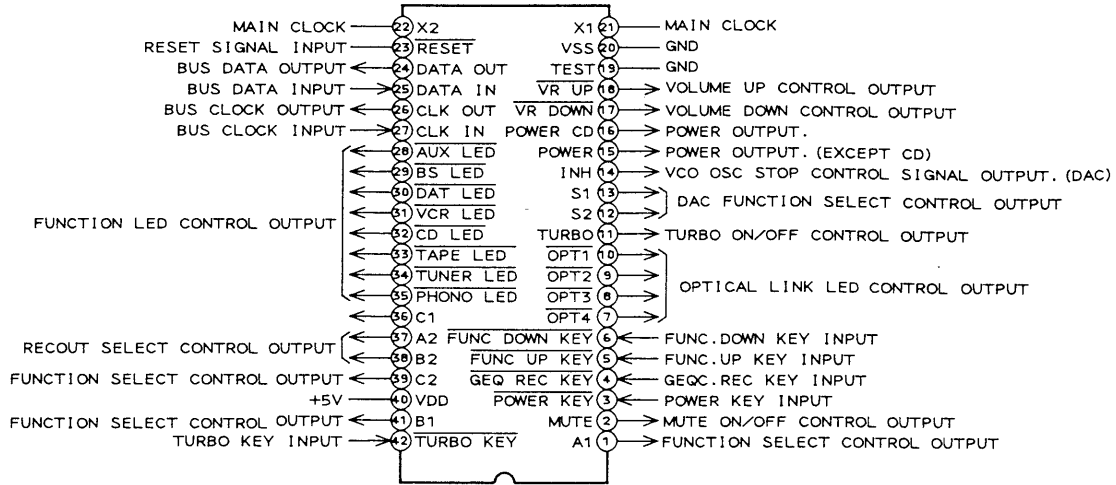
MAIN CLOCK — 22 X2
RESET SIGNAL INPUT — 23 $\overline{RESET}$
BUS DATA OUTPUT ← 24 DATA OUT
BUS DATA INPUT → 25 DATA IN
BUS CLOCK OUTPUT ← 26 CLK OUT
BUS CLOCK INPUT → 27 CLK IN
28 $\overline{AUX\ LED}$
29 $\overline{BS\ LED}$
30 $\overline{DAT\ LED}$
31 $\overline{VCR\ LED}$
32 $\overline{CD\ LED}$
33 $\overline{TAPE\ LED}$
34 $\overline{TUNER\ LED}$
35 $\overline{PHONO\ LED}$
FUNCTION LED CONTROL OUTPUT
36 C1
37 A2
38 B2
RECOUT SELECT CONTROL OUTPUT
FUNCTION SELECT CONTROL OUTPUT ← 39 C2
+5V — 40 VDD
FUNCTION SELECT CONTROL OUTPUT ← 41 B1
TURBO KEY INPUT → 42 $\overline{TURBO\ KEY}$

X1 21 — MAIN CLOCK
VSS 20 — GND
TEST 19 — GND
$\overline{VR\ UP}$ 18 → VOLUME UP CONTROL OUTPUT
$\overline{VR\ DOWN}$ 17 → VOLUME DOWN CONTROL OUTPUT
POWER CD 16 → POWER OUTPUT.
POWER 15 → POWER OUTPUT. (EXCEPT CD)
INH 14 → VCO OSC STOP CONTROL SIGNAL OUTPUT. (DAC)
S1 13
S2 12
DAC FUNCTION SELECT CONTROL OUTPUT
TURBO 11 → TURBO ON/OFF CONTROL OUTPUT
$\overline{OPT1}$ 10
$\overline{OPT2}$ 9
$\overline{OPT3}$ 8
$\overline{OPT4}$ 7
OPTICAL LINK LED CONTROL OUTPUT
$\overline{FUNC\ DOWN\ KEY}$ 6 ← FUNC.DOWN KEY INPUT
$\overline{FUNC\ UP\ KEY}$ 5 ← FUNC.UP KEY INPUT
$\overline{GEQ\ REC\ KEY}$ 4 ← GEQC.REC KEY INPUT
$\overline{POWER\ KEY}$ 3 ← POWER KEY INPUT
MUTE 2 → MUTE ON/OFF CONTROL OUTPUT
A1 1 → FUNCTION SELECT CONTROL OUTPUT